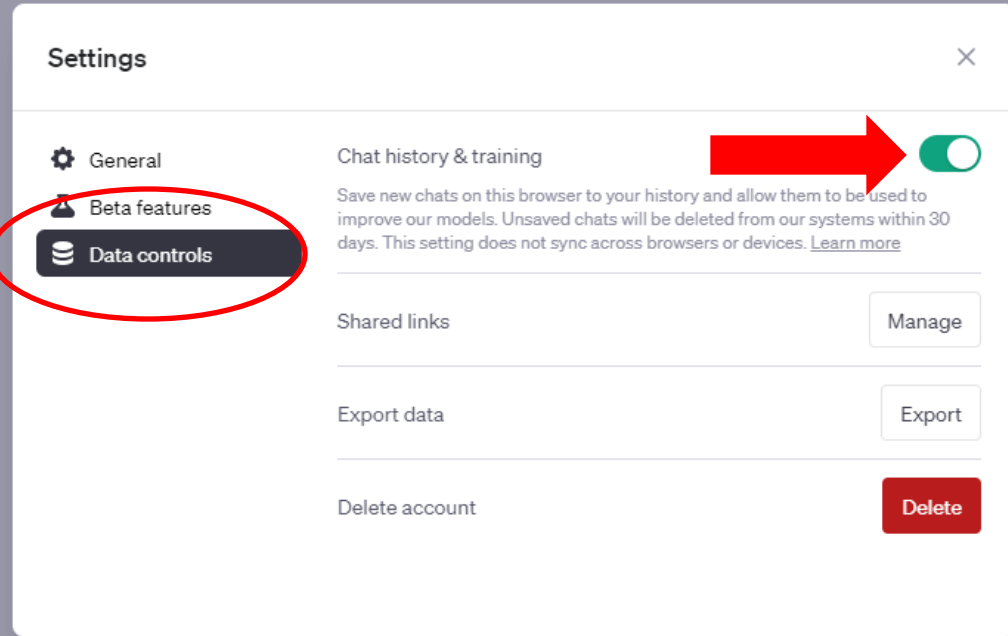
Settings

×

General

Beta features

Data controls

Chat history & training

Save new chats on this browser to your history and allow them to be used to improve our models. Unsaved chats will be deleted from our systems within 30 days. This setting does not sync across browsers or devices. Learn more

Shared links

Manage

Export data

Export

Delete account

Delete